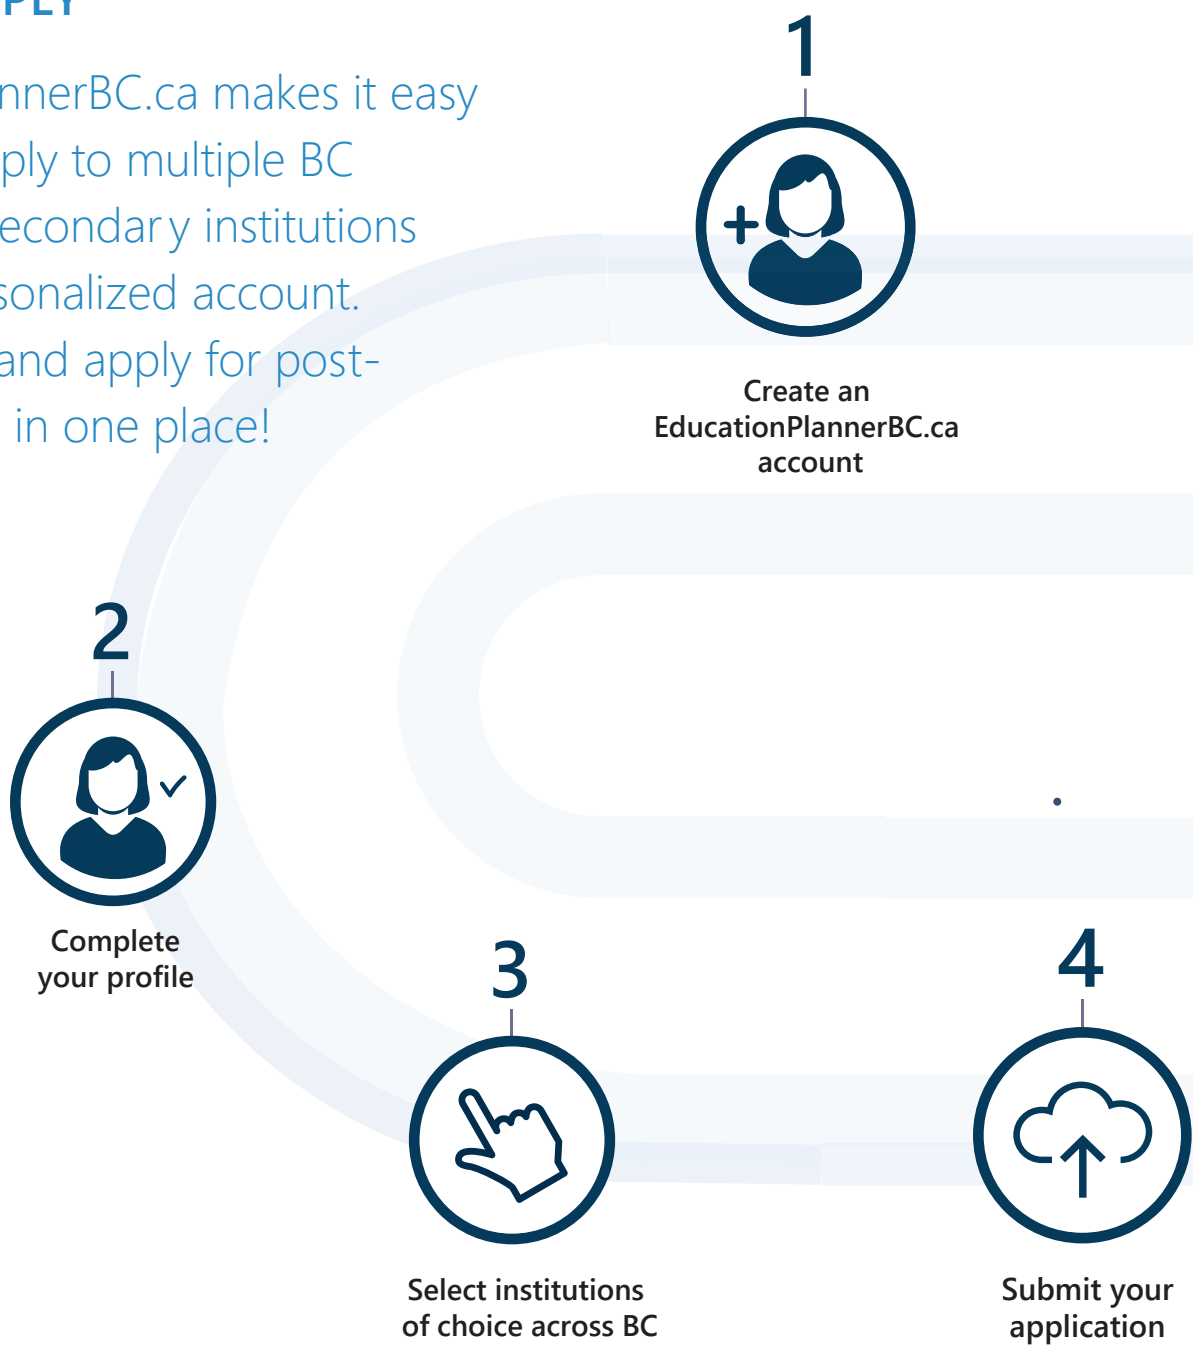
PLY

nnerBC.ca makes it easy ply to multiple BC econdary institutions sonalized account. and apply for post- in one place!

1

Create an EducationPlannerBC.ca account

2

Complete your profile

3

Select institutions of choice across BC

4

Submit your application